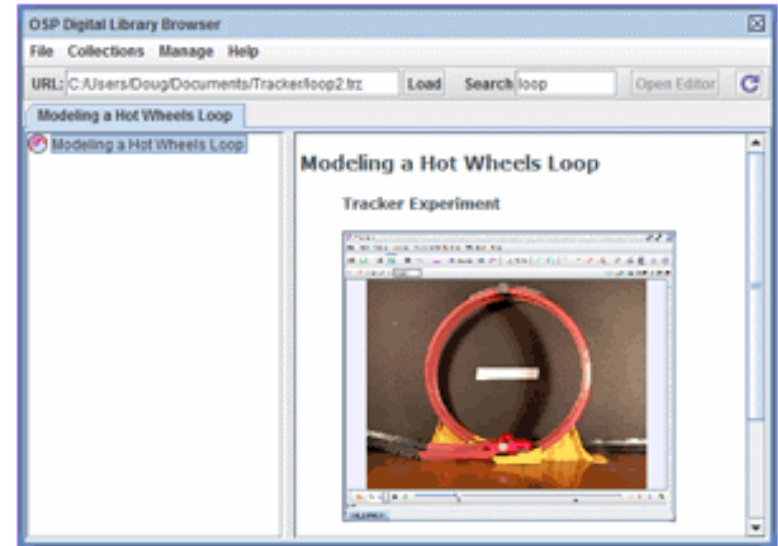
OSP Digital Library Browser

File Collections Manage Help

URL: C:/Users/Doug/Documents/Tracker/loop2.trz Load Search loop Open Editor

Modeling a Hot Wheels Loop

Modeling a Hot Wheels Loop

Modeling a Hot Wheels Loop

Tracker Experiment